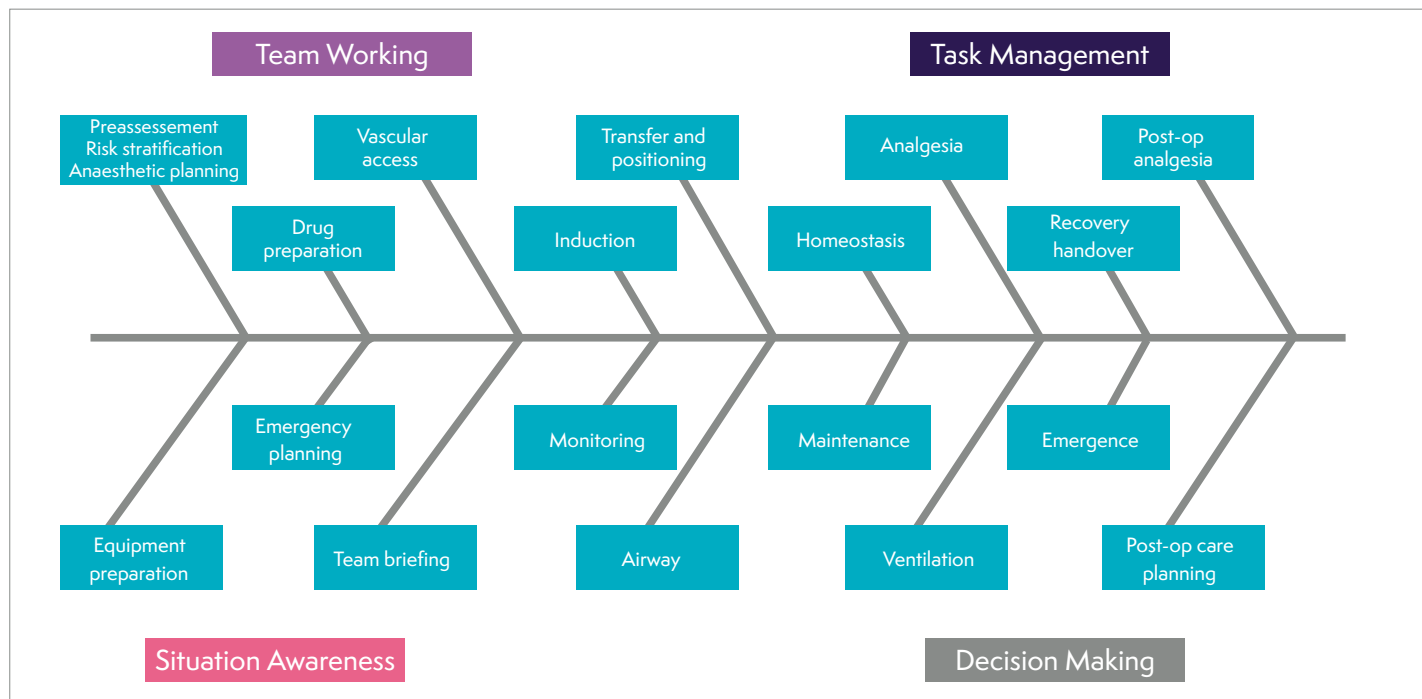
Team Working

Task Management

Preassessement
Risk stratification
Anaesthetic planning

Vascular access

Transfer and positioning

Analgesia

Post-op analgesia

Drug preparation

Induction

Homeostasis

Recovery handover

Emergency planning

Monitoring

Maintenance

Emergence

Equipment preparation

Team briefing

Airway

Ventilation

Post-op care planning

Situation Awareness

Decision Making